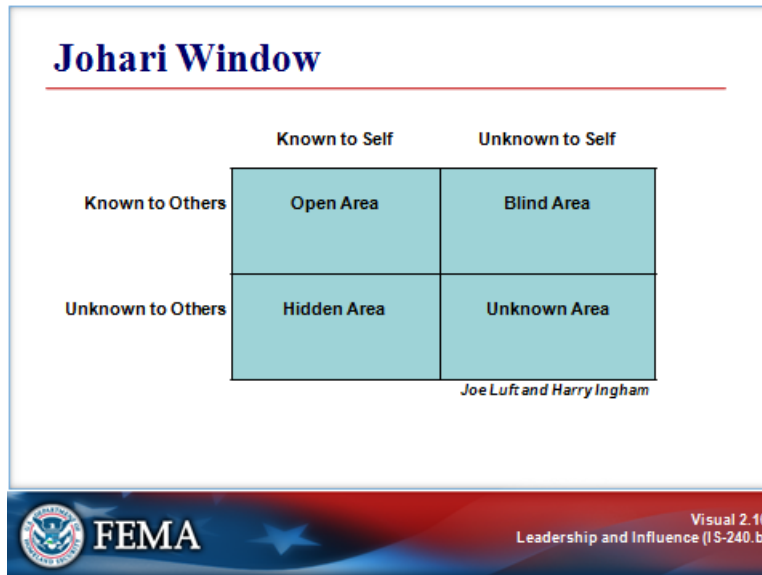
Johari Window

|  | Known to Self | Unknown to Self |
|---|---|---|
| Known to Others | Open Area | Blind Area |
| Unknown to Others | Hidden Area | Unknown Area |

Joe Luft and Harry Ingham

FEMA

Visual 2.1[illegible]
Leadership and Influence (IS-240.b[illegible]